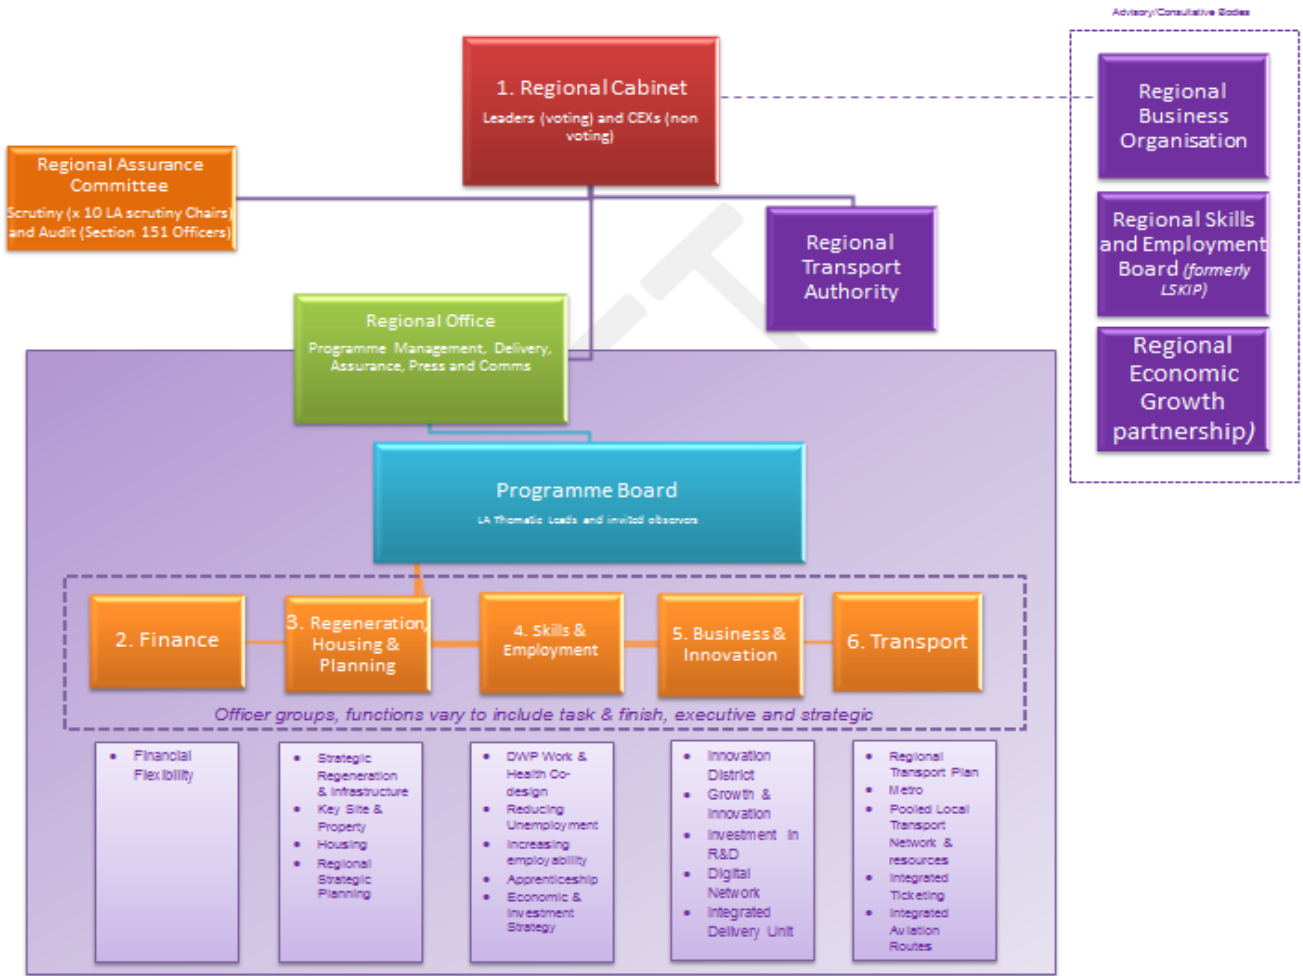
Advisory/Consultative Bodies

1. Regional Cabinet
Leaders (voting) and CEXs (non voting)

Regional Assurance Committee
Scrutiny (x 10 LA scrutiny Chairs) and Audit (Section 151 Officers)

Regional Transport Authority

Regional Business Organisation

Regional Skills and Employment Board (formerly LSKIP)

Regional Economic Growth partnership)

Regional Office
Programme Management, Delivery, Assurance, Press and Comms

Programme Board
LA Thematic Leads and invited observers

2. Finance

3. Regeneration, Housing & Planning

4. Skills & Employment

5. Business & Innovation

6. Transport

Officer groups, functions vary to include task & finish, executive and strategic

- Financial Flexibility

- Strategic Regeneration & Infrastructure
- Key Site & Property
- Housing
- Regional Strategic Planning

- DWP Work & Health Co-design
- Reducing Unemployment
- Increasing employability
- Apprenticeship
- Economic & Investment Strategy

- Innovation District
- Growth & Innovation
- Investment in R&D
- Digital Network
- Integrated Delivery Unit

- Regional Transport Plan
- Metro
- Pooled Local Transport Network & resources
- Integrated Ticketing
- Integrated Aviation Routes